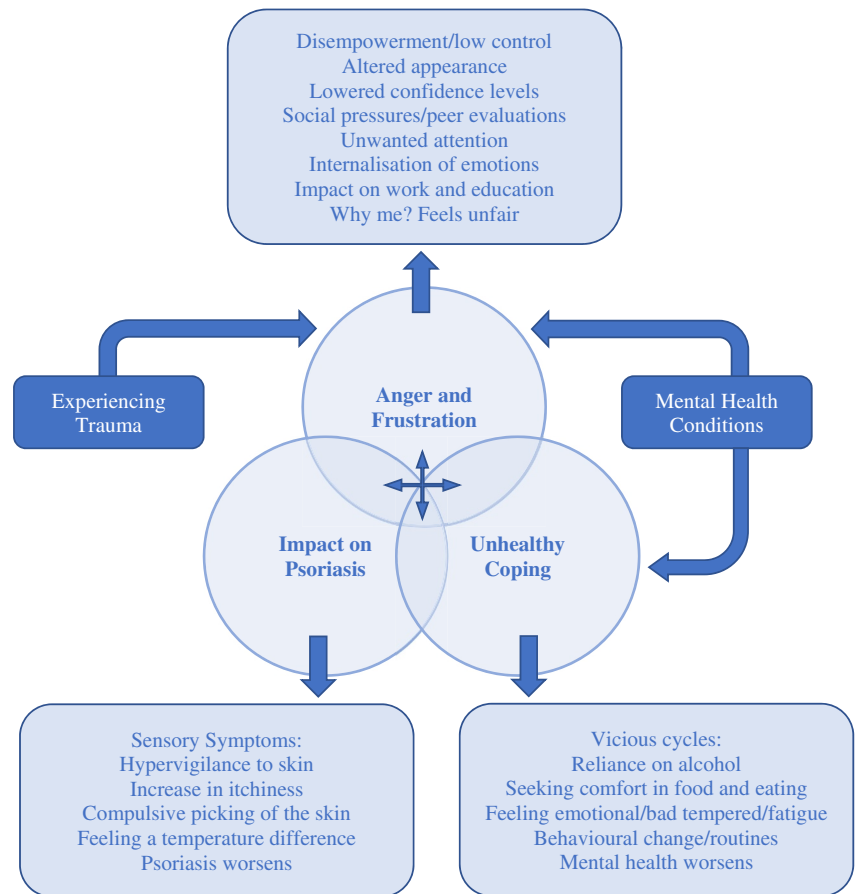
Disempowerment/low control
Altered appearance
Lowered confidence levels
Social pressures/peer evaluations
Unwanted attention
Internalisation of emotions
Impact on work and education
Why me? Feels unfair

Experiencing Trauma

Anger and Frustration

Mental Health Conditions

Impact on Psoriasis

Unhealthy Coping

Sensory Symptoms:
Hypervigilance to skin
Increase in itchiness
Compulsive picking of the skin
Feeling a temperature difference
Psoriasis worsens

Vicious cycles:
Reliance on alcohol
Seeking comfort in food and eating
Feeling emotional/bad tempered/fatigue
Behavioural change/routines
Mental health worsens